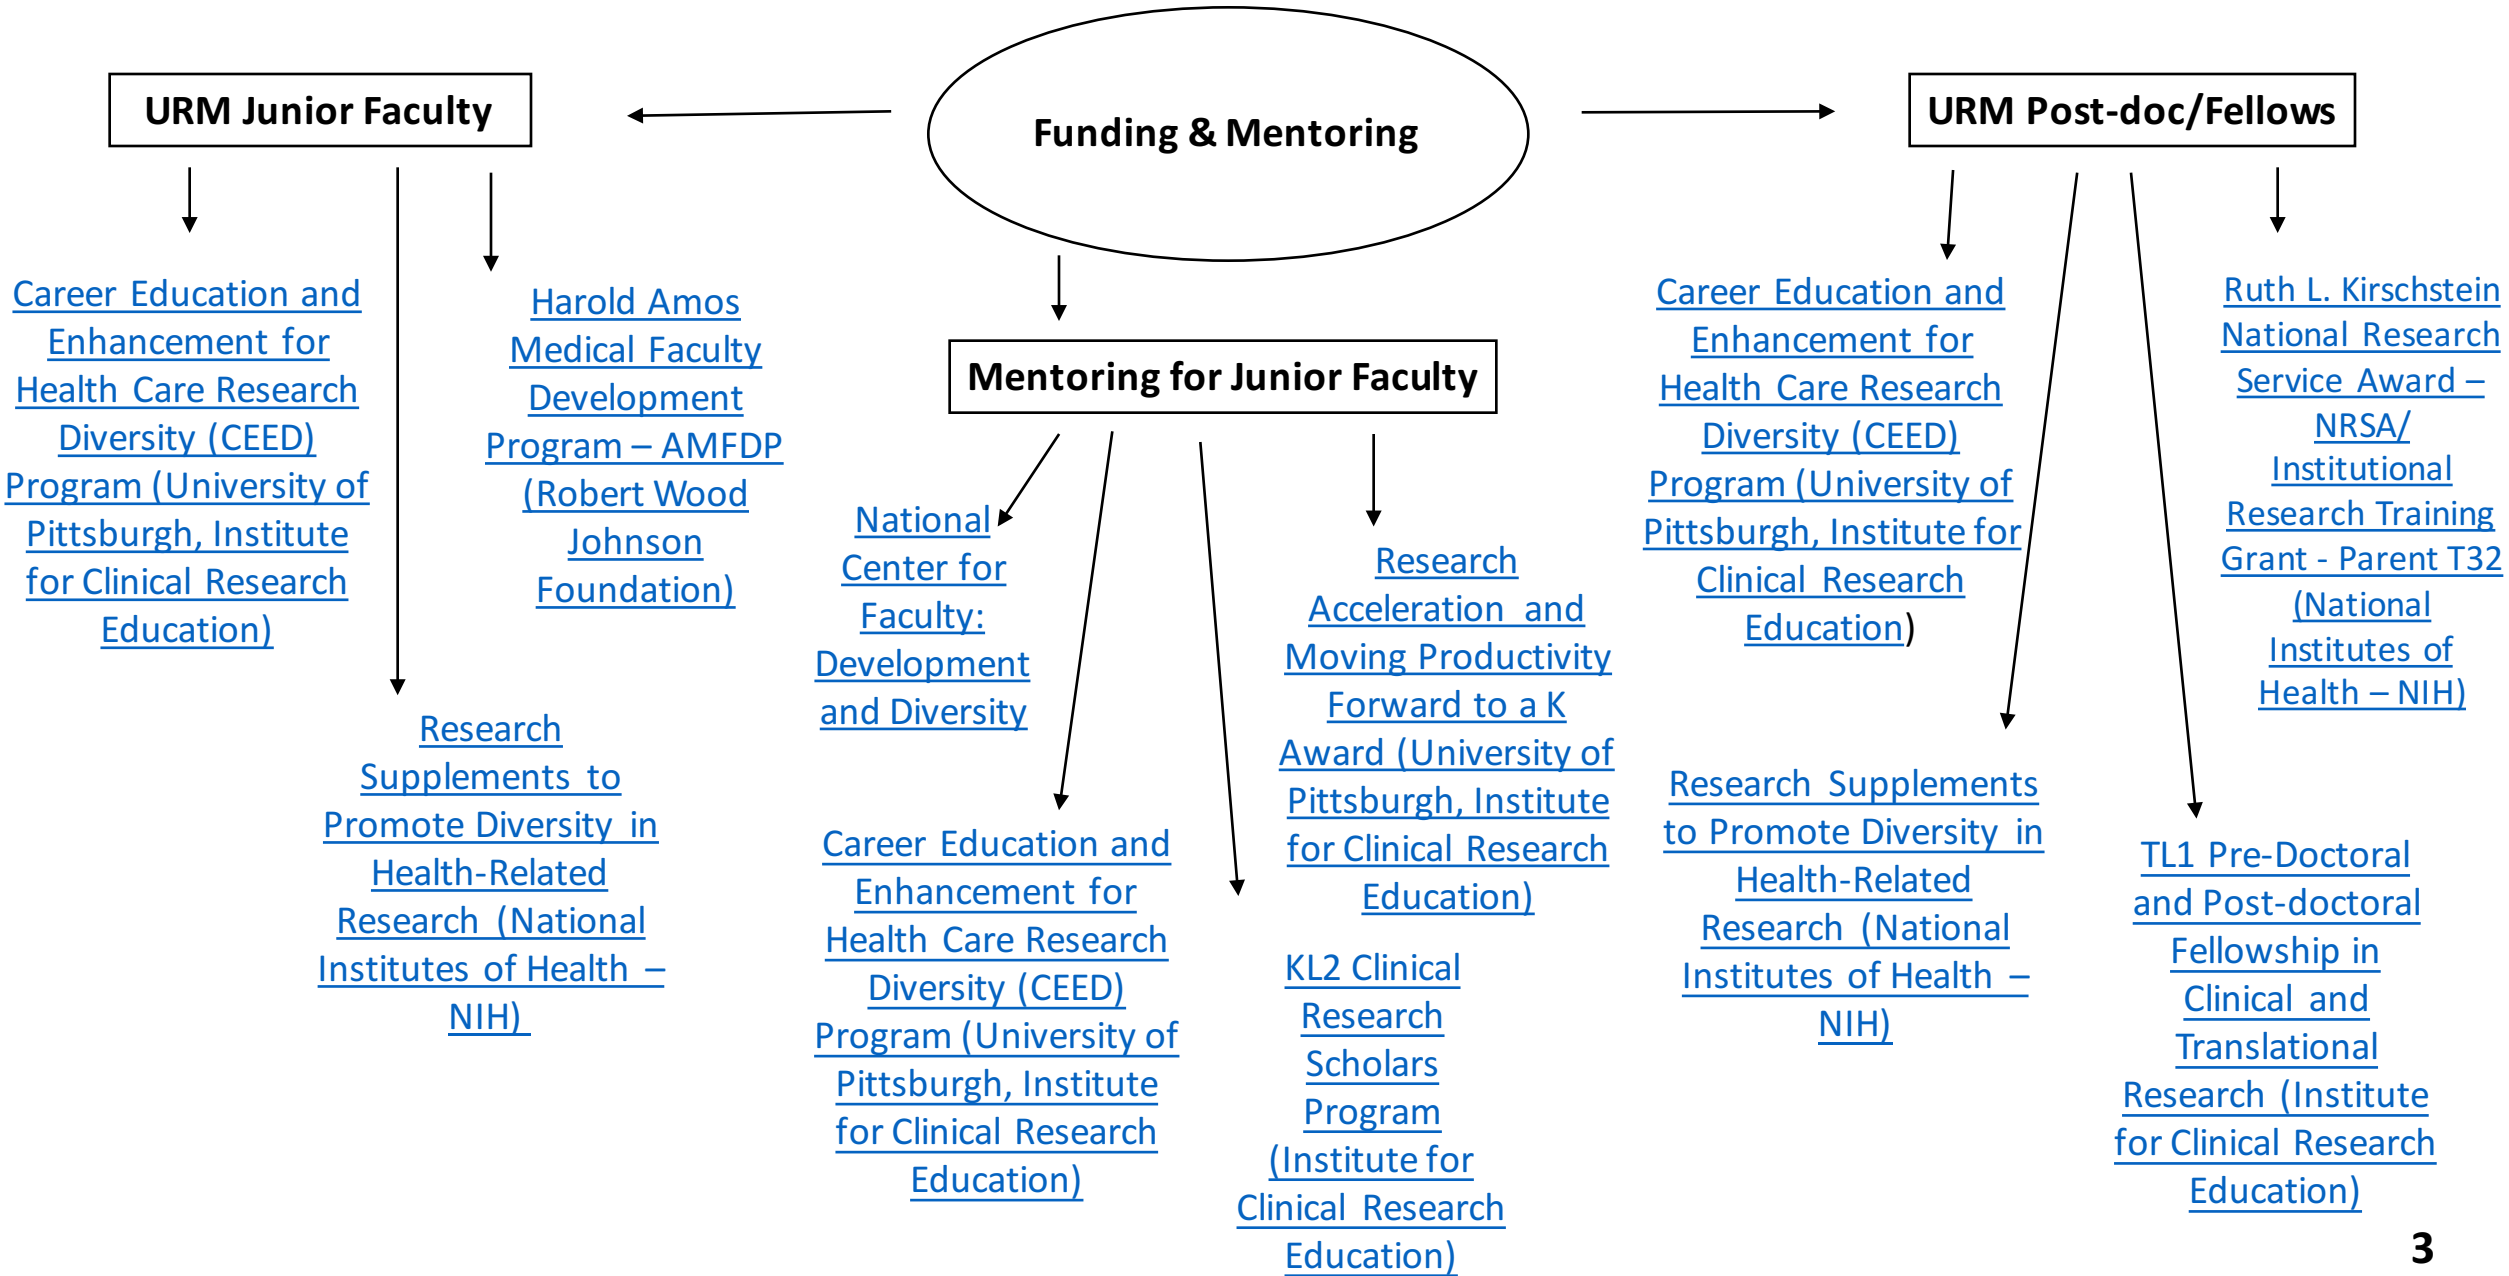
Funding & Mentoring

URM Junior Faculty

Career Education and Enhancement for Health Care Research Diversity (CEED) Program (University of Pittsburgh, Institute for Clinical Research Education)

Harold Amos Medical Faculty Development Program – AMFDP (Robert Wood Johnson Foundation)

Research Supplements to Promote Diversity in Health-Related Research (National Institutes of Health – NIH)

Mentoring for Junior Faculty

National Center for Faculty: Development and Diversity

Career Education and Enhancement for Health Care Research Diversity (CEED) Program (University of Pittsburgh, Institute for Clinical Research Education)

KL2 Clinical Research Scholars Program (Institute for Clinical Research Education)

Research Acceleration and Moving Productivity Forward to a K Award (University of Pittsburgh, Institute for Clinical Research Education)

URM Post-doc/Fellows

Career Education and Enhancement for Health Care Research Diversity (CEED) Program (University of Pittsburgh, Institute for Clinical Research Education)

Ruth L. Kirschstein National Research Service Award – NRSA/ Institutional Research Training Grant - Parent T32 (National Institutes of Health – NIH)

Research Supplements to Promote Diversity in Health-Related Research (National Institutes of Health – NIH)

TL1 Pre-Doctoral and Post-doctoral Fellowship in Clinical and Translational Research (Institute for Clinical Research Education)

3